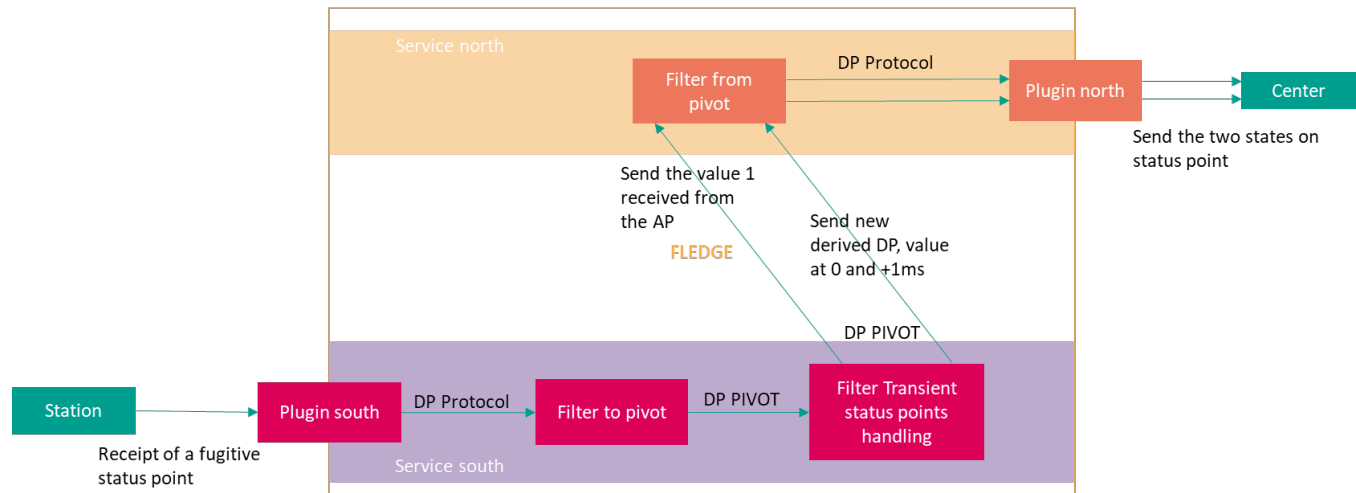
Service north

Filter from pivot

DP Protocol

Plugin north

Center

Send the two states on status point

Send the value 1 received from the AP

FLEDGE

Send new derived DP, value at 0 and +1ms

DP PIVOT

Station

Plugin south

DP Protocol

Filter to pivot

DP PIVOT

Filter Transient status points handling

Receipt of a fugitive status point

Service south